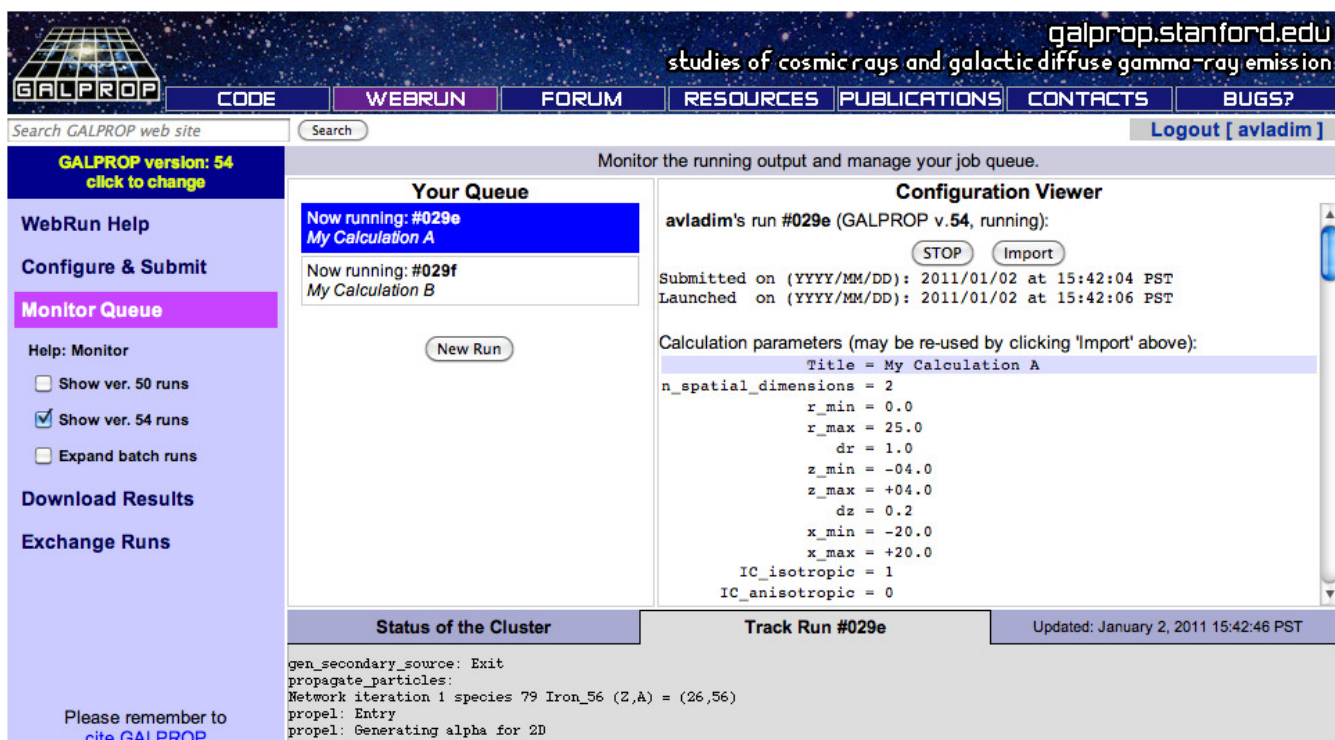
GALPROP

galprop.stanford.edu
studies of cosmic rays and galactic diffuse gamma-ray emission

CODE | WEBRUN | FORUM | RESOURCES | PUBLICATIONS | CONTACTS | BUGS?

Search GALPROP web site
Search

Logout [ avladim ]

GALPROP version: 54
click to change

WebRun Help
Configure & Submit
Monitor Queue
Help: Monitor
Show ver. 50 runs
Show ver. 54 runs
Expand batch runs
Download Results
Exchange Runs

Please remember to
cite GALPROP

Monitor the running output and manage your job queue.

Your Queue

Now running: #029e
My Calculation A

Now running: #029f
My Calculation B

New Run

Configuration Viewer

avladim's run #029e (GALPROP v.54, running):

STOP   Import

Submitted on (YYYY/MM/DD): 2011/01/02 at 15:42:04 PST
Launched on (YYYY/MM/DD): 2011/01/02 at 15:42:06 PST

Calculation parameters (may be re-used by clicking 'Import' above):
Title = My Calculation A
n_spatial_dimensions = 2
r_min = 0.0
r_max = 25.0
dr = 1.0
z_min = -04.0
z_max = +04.0
dz = 0.2
x_min = -20.0
x_max = +20.0
IC_isotropic = 1
IC_anisotropic = 0

Status of the Cluster | Track Run #029e | Updated: January 2, 2011 15:42:46 PST

gen_secondary_source: Exit
propagate_particles:
Network iteration 1 species 79 Iron_56 (Z,A) = (26,56)
propel: Entry
propel: Generating alpha for 2D